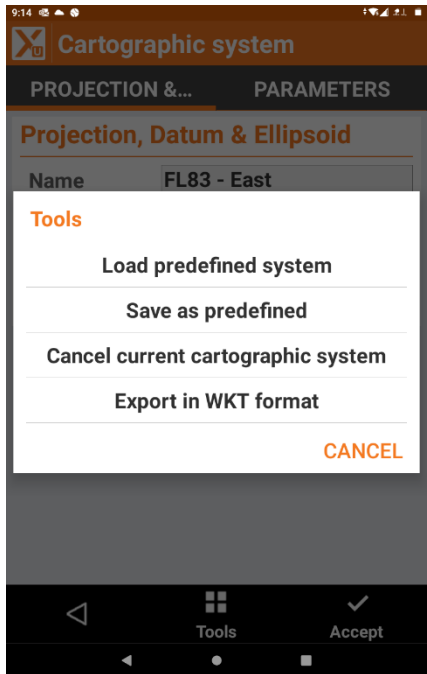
9:14

Cartographic system

PROJECTION &...

PARAMETERS

Projection, Datum & Ellipsoid

Name

FL83 - East

Tools

Load predefined system

Save as predefined

Cancel current cartographic system

Export in WKT format

CANCEL

Tools

Accept